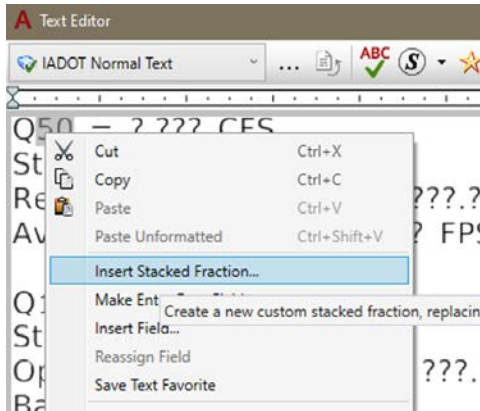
Text Editor

IADOT Normal Text

...

ABC

Q50 = ?.??? CFS
St
Re ???.?
Av ? FPS

Q1
St
Op ???.
Ba

Cut Ctrl+X
Copy Ctrl+C
Paste Ctrl+V
Paste Unformatted Ctrl+Shift+V
Insert Stacked Fraction...
Make Ent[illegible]
Create a new custom stacked fraction, replacin
Insert Field...
Reassign Field
Save Text Favorite